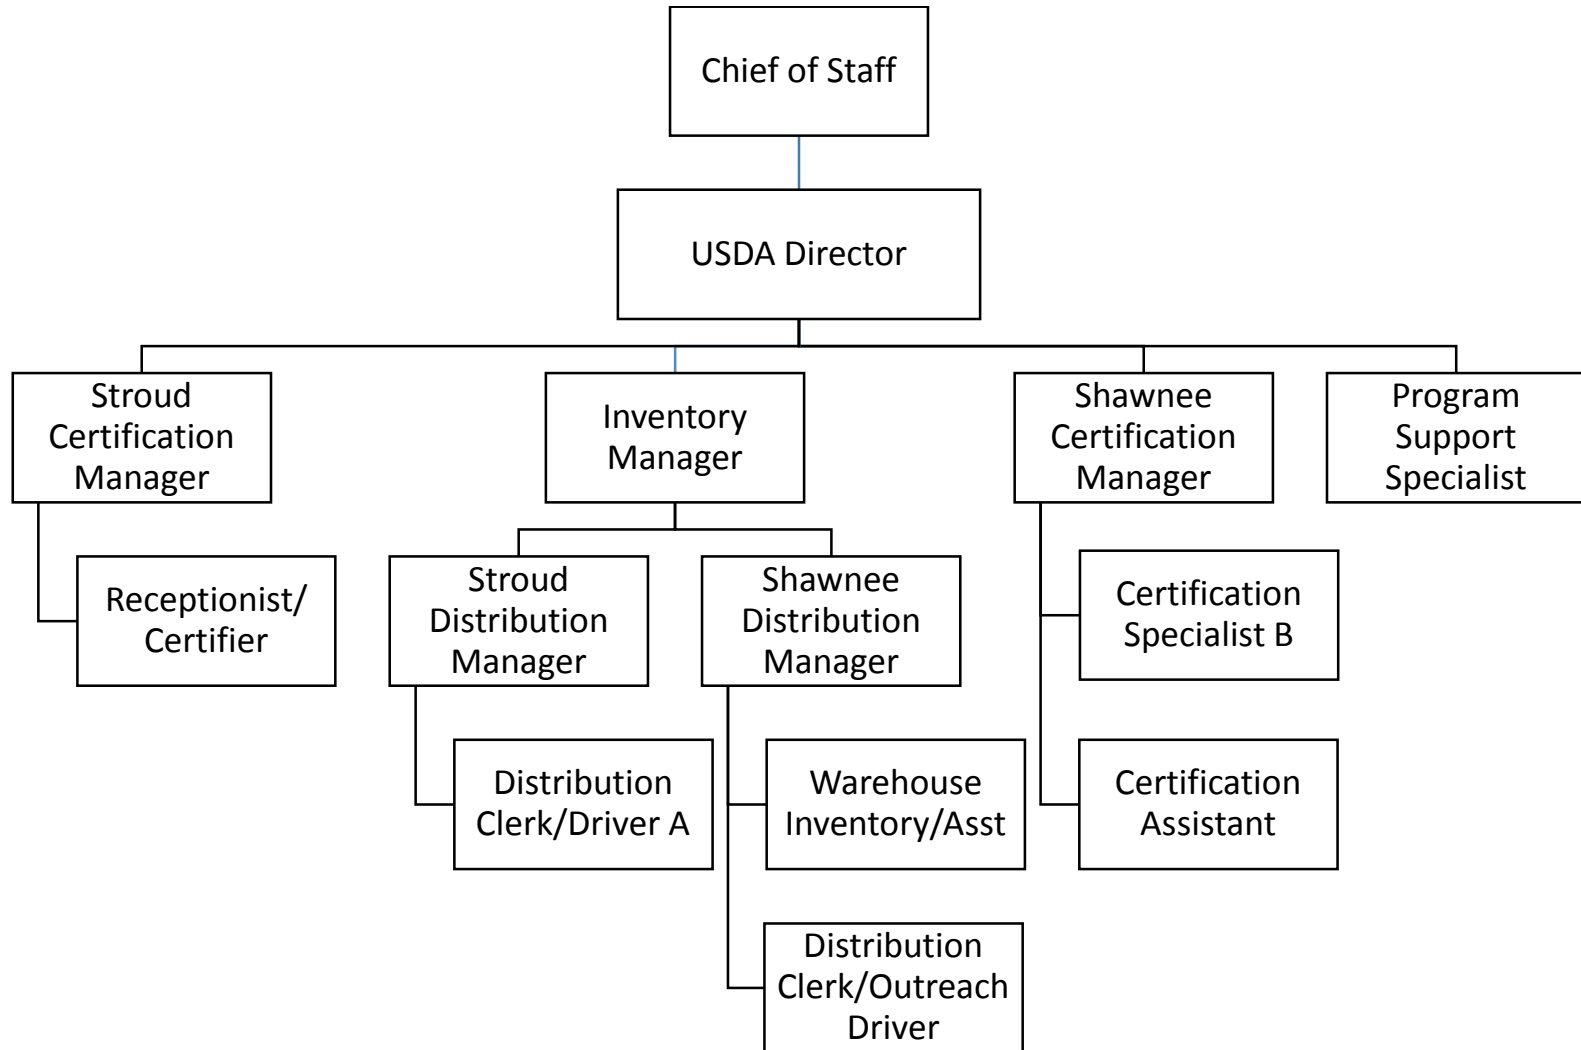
Chief of Staff

USDA Director

Stroud Certification Manager

Inventory Manager

Shawnee Certification Manager

Program Support Specialist

Receptionist/ Certifier

Stroud Distribution Manager

Shawnee Distribution Manager

Certification Specialist B

Distribution Clerk/Driver A

Warehouse Inventory/Asst

Certification Assistant

Distribution Clerk/Outreach Driver